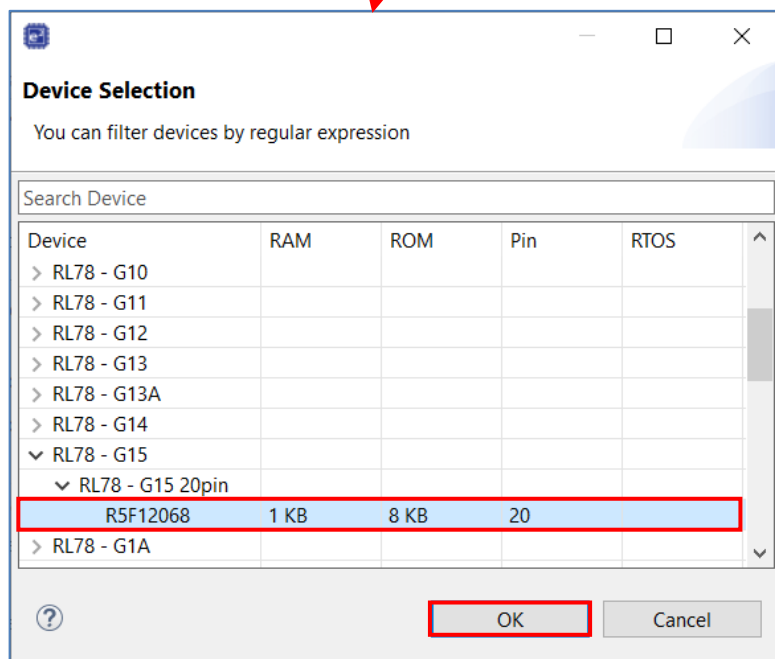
Device Selection

You can filter devices by regular expression

Search Device

| Device | RAM | ROM | Pin | RTOS |
|---|---|---|---|---|
| > RL78 - G10 | | | | |
| > RL78 - G11 | | | | |
| > RL78 - G12 | | | | |
| > RL78 - G13 | | | | |
| > RL78 - G13A | | | | |
| > RL78 - G14 | | | | |
| ⌄ RL78 - G15 | | | | |
| ⌄ RL78 - G15 20pin | | | | |
| R5F12068 | 1 KB | 8 KB | 20 | |
| > RL78 - G1A | | | | |

?

OK

Cancel